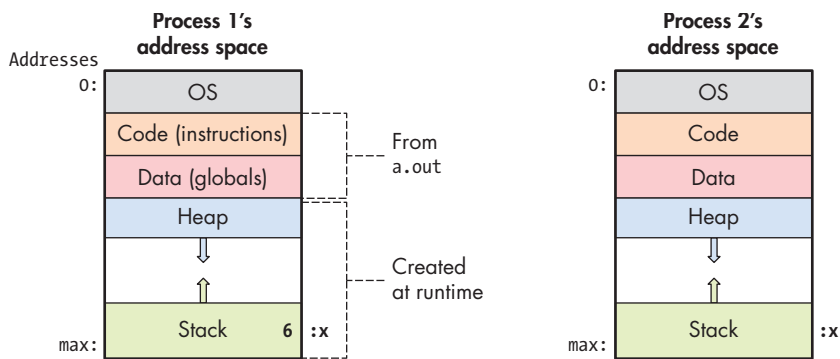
Process 1's address space

Addresses

0:

OS

Code (instructions)

Data (globals)

Heap

Stack

6

:x

max:

From a.out

Created at runtime

Process 2's address space

0:

OS

Code

Data

Heap

Stack

:x

max: